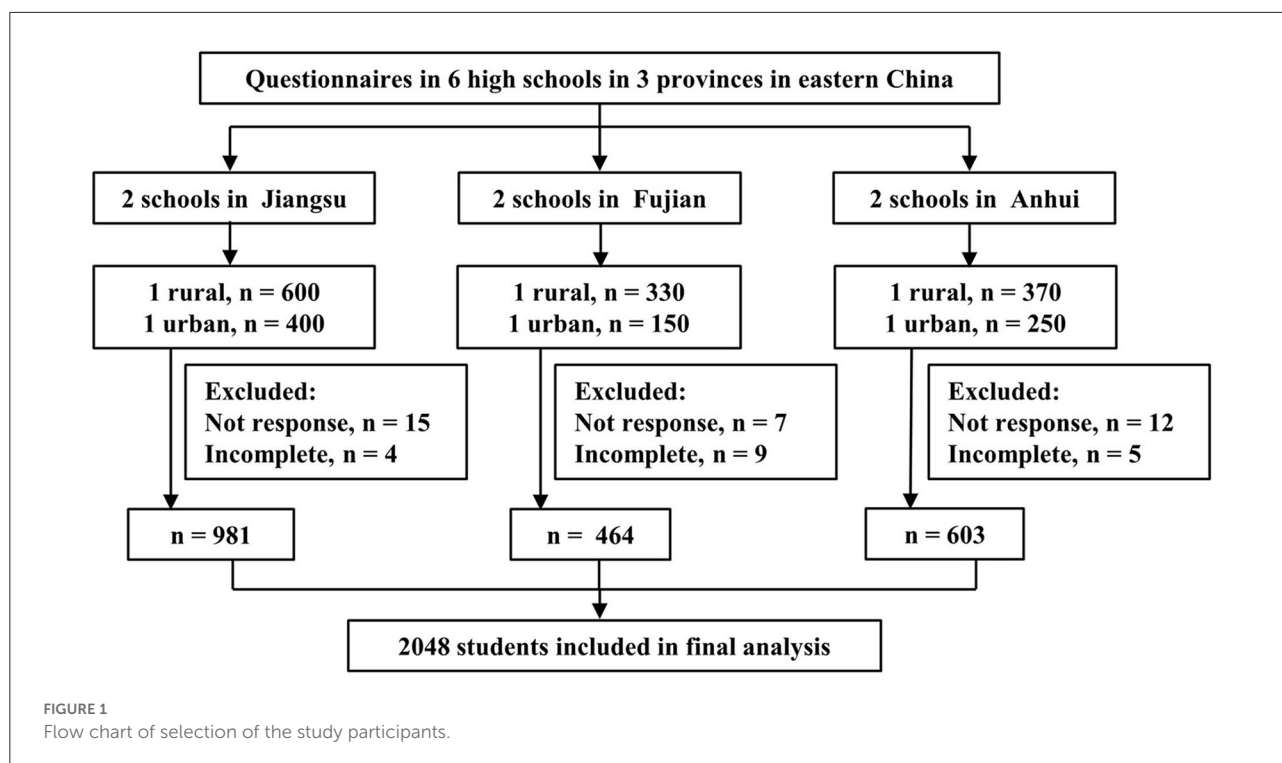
Questionnaires in 6 high schools in 3 provinces in eastern China

2 schools in Jiangsu

2 schools in Fujian

2 schools in Anhui

1 rural, n = 600
1 urban, n = 400

1 rural, n = 330
1 urban, n = 150

1 rural, n = 370
1 urban, n = 250

Excluded:
Not response, n = 15
Incomplete, n = 4

Excluded:
Not response, n = 7
Incomplete, n = 9

Excluded:
Not response, n = 12
Incomplete, n = 5

n = 981

n = 464

n = 603

2048 students included in final analysis

FIGURE 1
Flow chart of selection of the study participants.